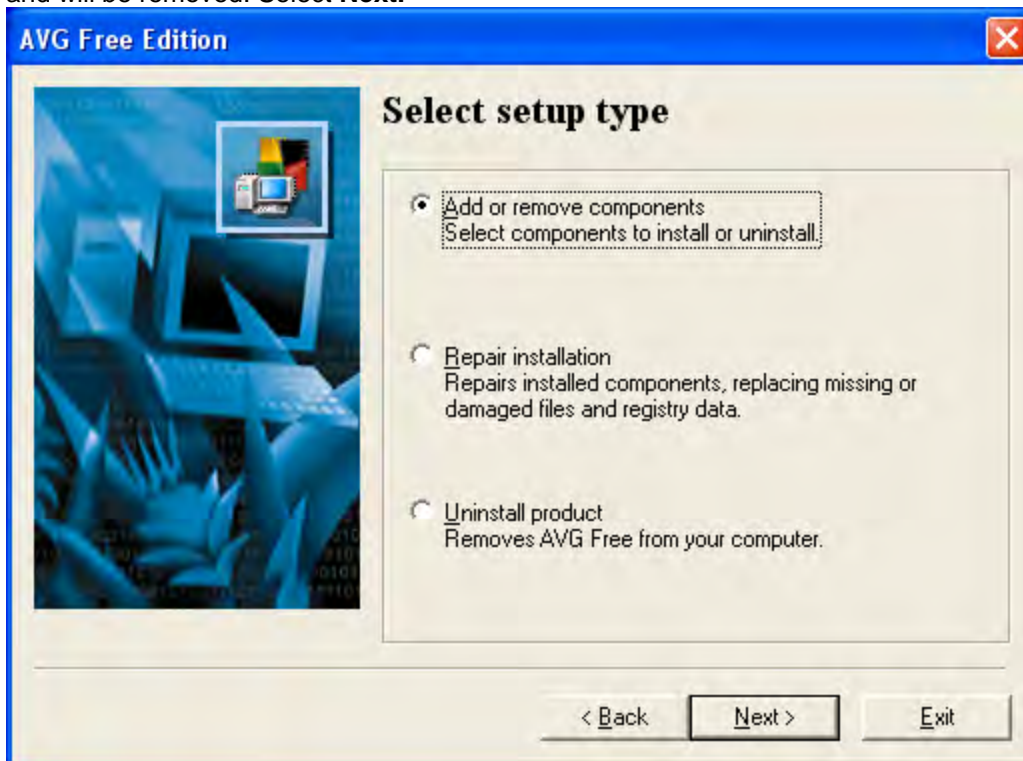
and will be removed. Select **Next.**

AVG Free Edition

Select setup type

Add or remove components
Select components to install or uninstall.

Repair installation
Repairs installed components, replacing missing or damaged files and registry data.

Uninstall product
Removes AVG Free from your computer.

< Back

Next >

Exit